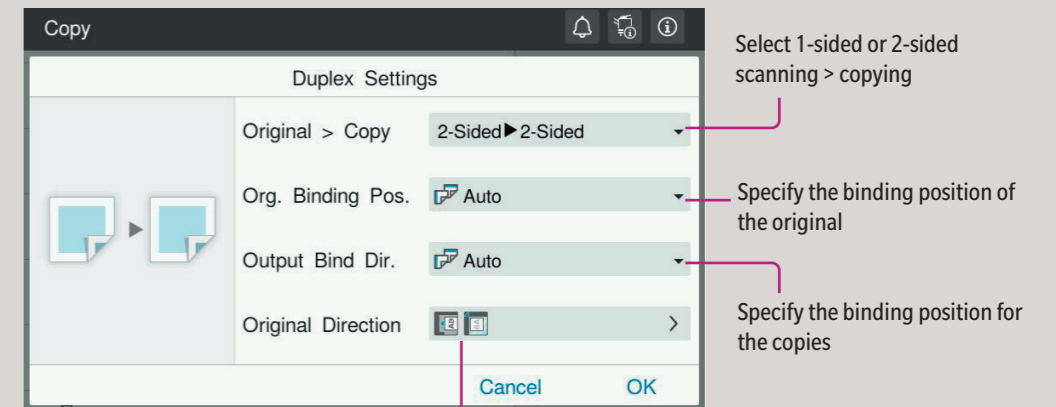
Copy

Duplex Settings

Original > Copy 2-Sided▶2-Sided

Org. Binding Pos. Auto

Output Bind Dir. Auto

Original Direction >

Cancel OK

Select 1-sided or 2-sided scanning > copying

Specify the binding position of the original

Specify the binding position for the copies